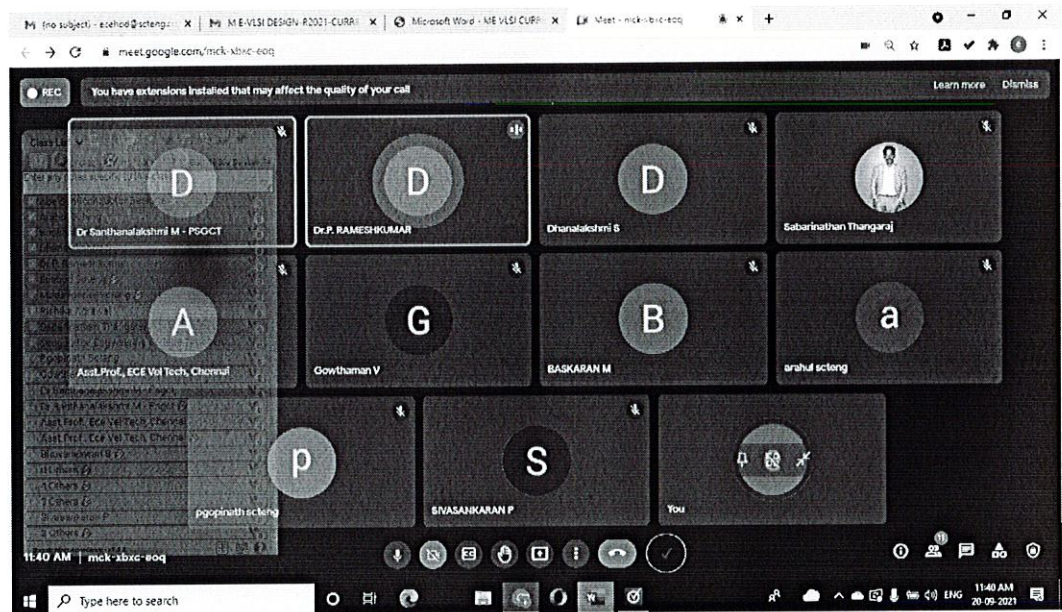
M (no subject) - ecehod@sctengg × | M M E-VLSI DESIGN-R2021-CURR × | Microsoft Word - ME VLSI CURR × | Meet - mck-xbxc-eoq

meet.google.com/mck-xbxc-eoq

REC You have extensions installed that may affect the quality of your call Learn more Dismiss

D
Dr Santhanalakshmi M - PSGCT

D
Dr.P. RAMESHKUMAR

D
Dhanalakshmi S

Sabarinathan Thangaraj

A
Asst.Prof., ECE Vel Tech, Chennai

G
Gowthaman V

B
BASKARAN M

a
arahul scteng

p
pgopinath scteng

S
SIVASANKARAN P

You

11:40 AM | mck-xbxc-eoq

11

Type here to search

ENG 11:40 AM 20-09-2021